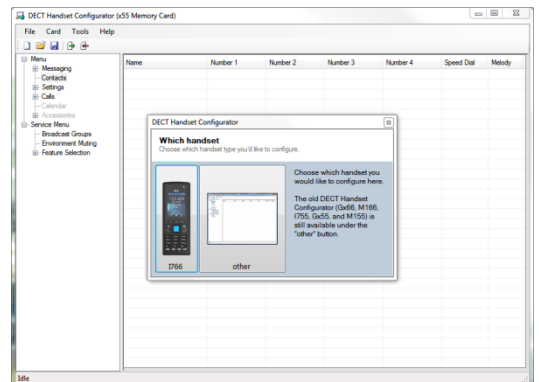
DECT Handset Configurator (x55 Memory Card)

File Card Tools Help

Menu
Messaging
Contacts
Settings
Calls
Calendar
Accessories
Service Menu
Broadcast Groups
Environment Muting
Feature Selection

| Name | Number 1 | Number 2 | Number 3 | Number 4 | Speed Dial | Melody |
|---|---|---|---|---|---|---|

DECT Handset Configurator

Which handset
Choose which handset type you'd like to configure.

Choose which handset you would like to configure here.

The old DECT Handset Configurator (Gx66, M166, I755, Gx55, and M155) is still available under the "other" button.

I766

other

Idle